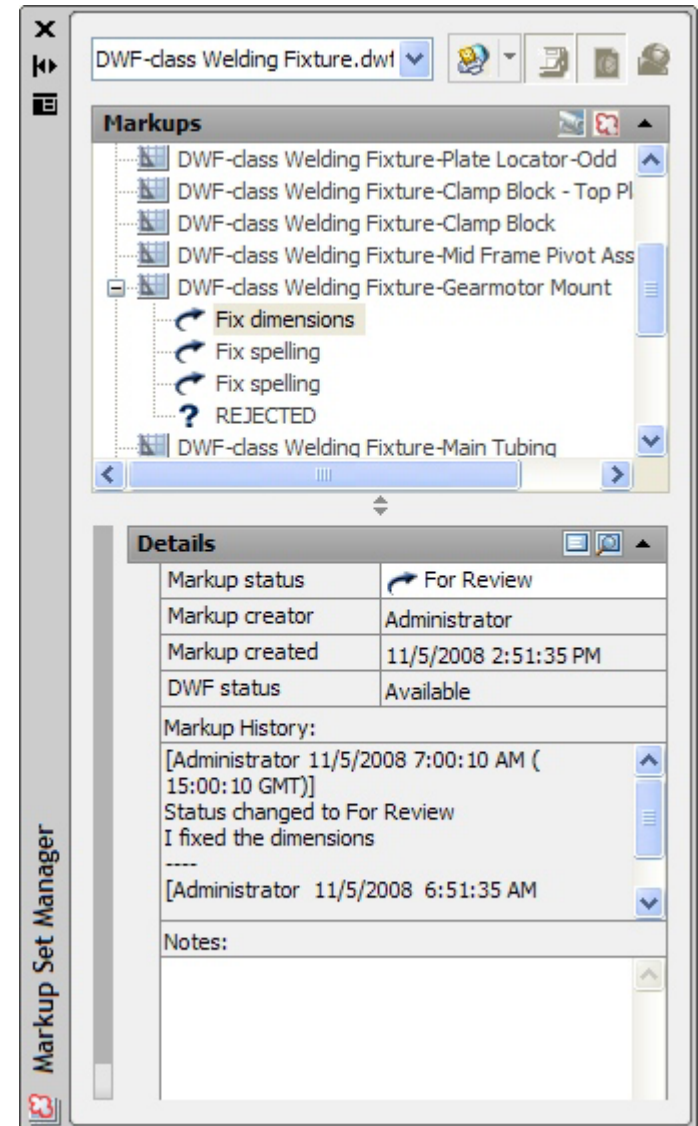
DWF-class Welding Fixture.dwf

Markups

DWF-class Welding Fixture-Plate Locator-Odd
DWF-class Welding Fixture-Clamp Block - Top Pl
DWF-class Welding Fixture-Clamp Block
DWF-class Welding Fixture-Mid Frame Pivot Ass
DWF-class Welding Fixture-Gearmotor Mount
Fix dimensions
Fix spelling
Fix spelling
REJECTED
DWF-class Welding Fixture-Main Tubing

Details

| Markup status | For Review |
|---|---|
| Markup creator | Administrator |
| Markup created | 11/5/2008 2:51:35 PM |
| DWF status | Available |

Markup History:
[Administrator 11/5/2008 7:00:10 AM ( 15:00:10 GMT)]
Status changed to For Review
I fixed the dimensions
----
[Administrator 11/5/2008 6:51:35 AM

Notes:

Markup Set Manager